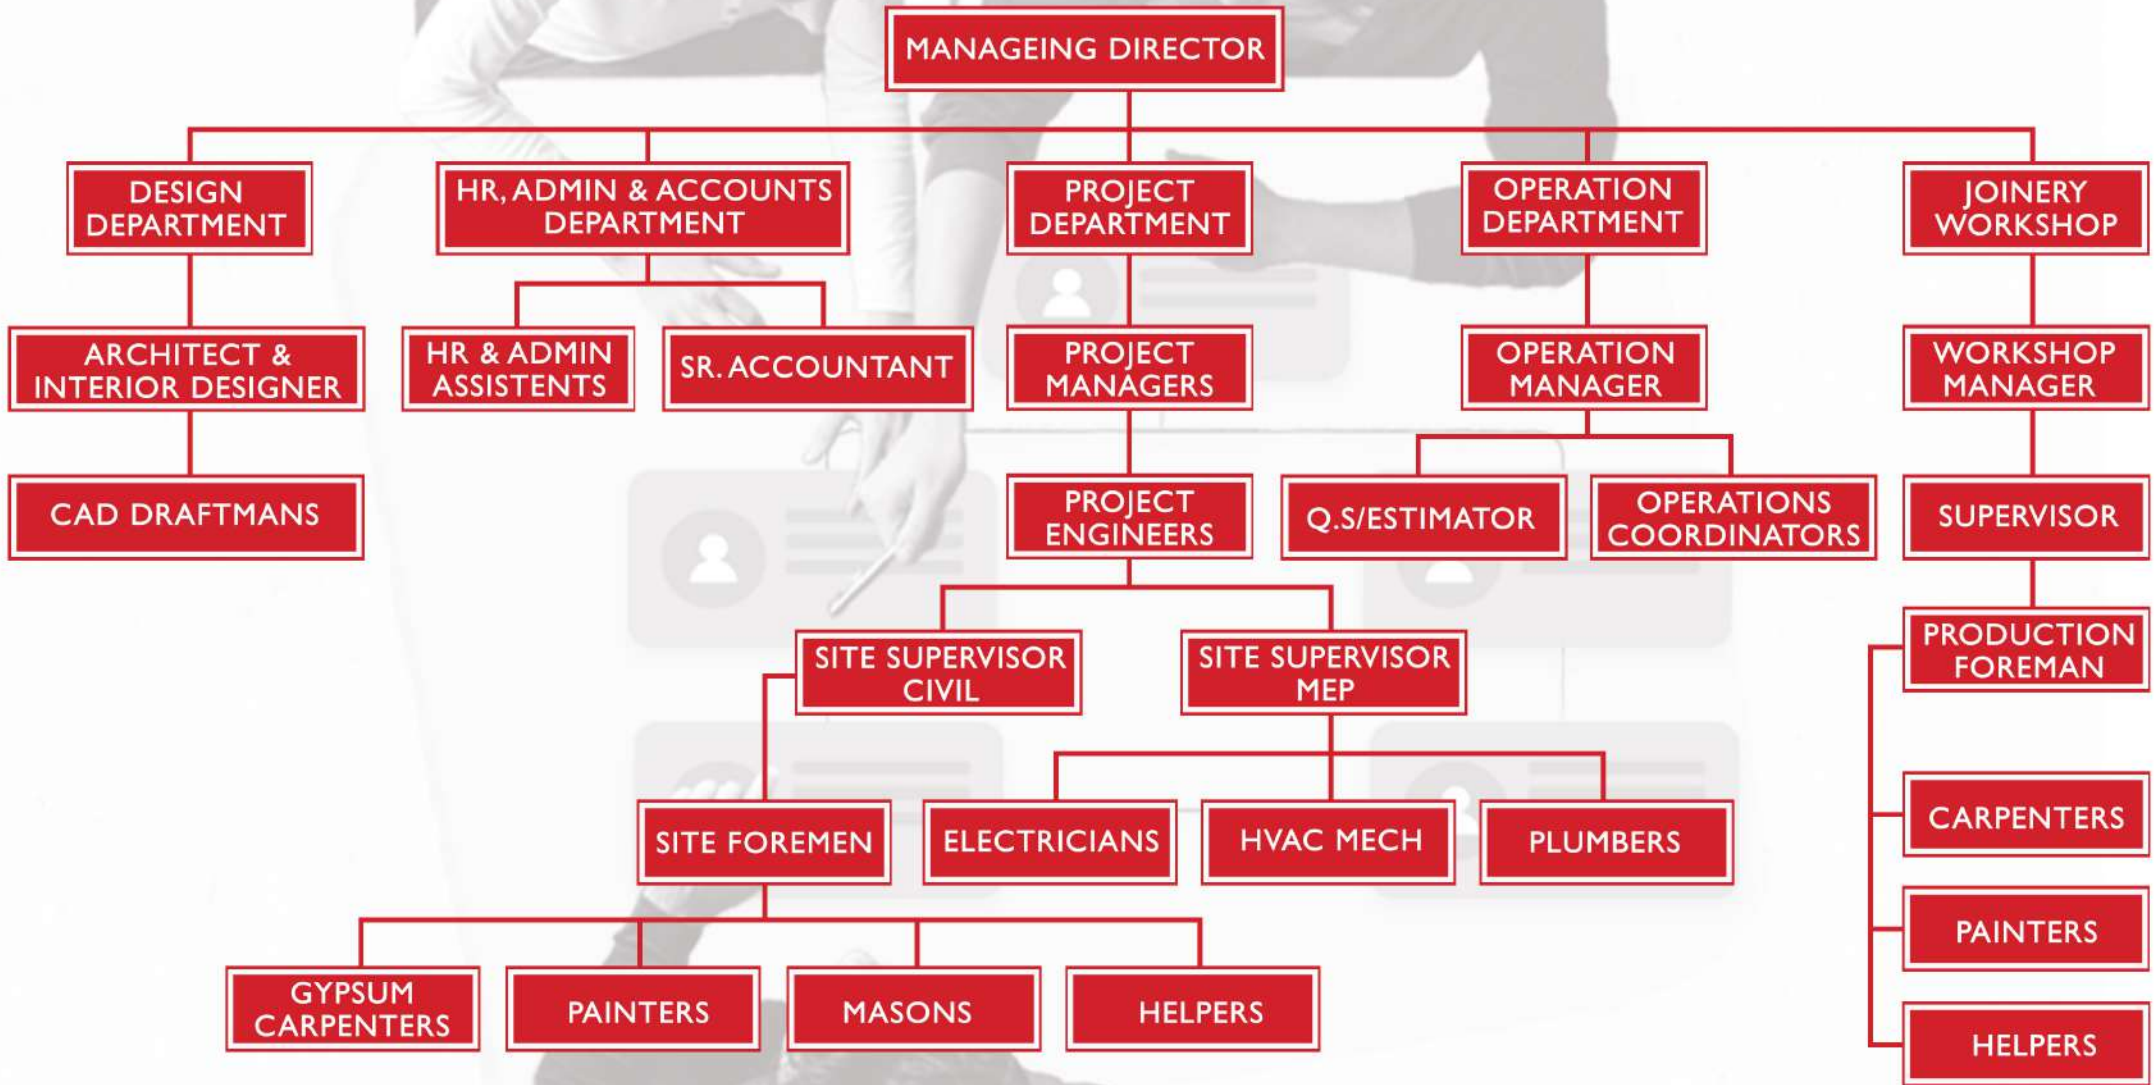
MANAGEING DIRECTOR

DESIGN DEPARTMENT

HR, ADMIN & ACCOUNTS DEPARTMENT

PROJECT DEPARTMENT

OPERATION DEPARTMENT

JOINERY WORKSHOP

ARCHITECT & INTERIOR DESIGNER

HR & ADMIN ASSISTENTS

SR. ACCOUNTANT

PROJECT MANAGERS

OPERATION MANAGER

WORKSHOP MANAGER

CAD DRAFTMANS

PROJECT ENGINEERS

Q.S/ESTIMATOR

OPERATIONS COORDINATORS

SUPERVISOR

SITE SUPERVISOR CIVIL

SITE SUPERVISOR MEP

PRODUCTION FOREMAN

SITE FOREMEN

ELECTRICIANS

HVAC MECH

PLUMBERS

CARPENTERS

PAINTERS

GYPSUM CARPENTERS

PAINTERS

MASONS

HELPERS

HELPERS